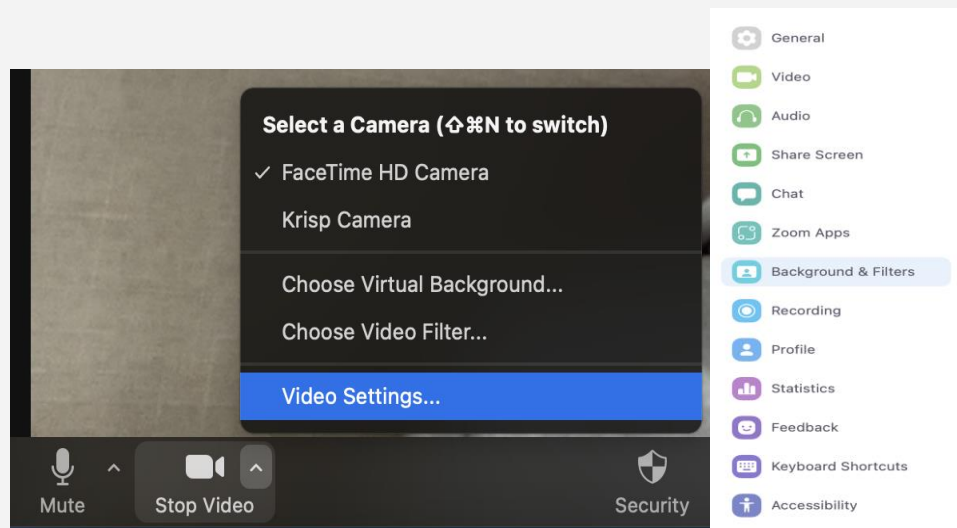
Select a Camera (⇧⌘N to switch)
✓ FaceTime HD Camera
Krisp Camera
Choose Virtual Background...
Choose Video Filter...
Video Settings...

Mute
Stop Video
Security

General
Video
Audio
Share Screen
Chat
Zoom Apps
Background & Filters
Recording
Profile
Statistics
Feedback
Keyboard Shortcuts
Accessibility